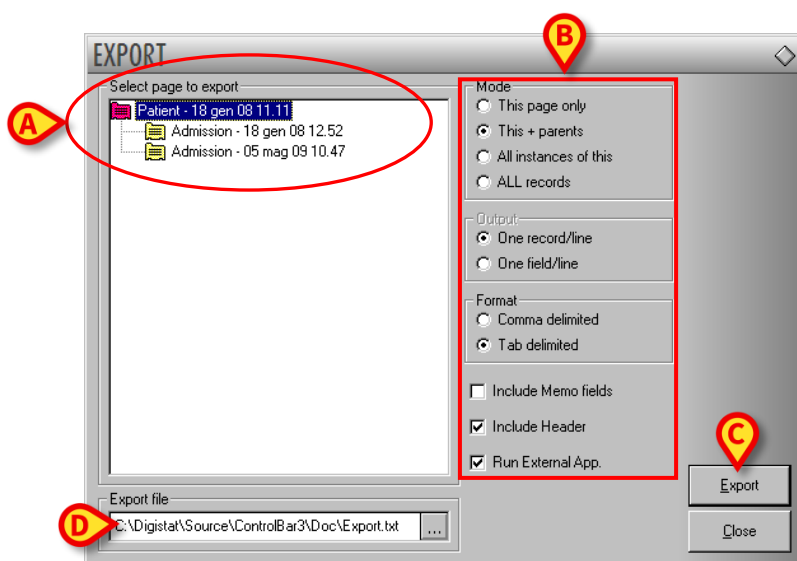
EXPORT

Select page to export

Patient - 18 gen 08 11.11

Admission - 18 gen 08 12.52

Admission - 05 mag 09 10.47

A

B

Mode

This page only

This + parents

All instances of this

ALL records

Output

One record/line

One field/line

Format

Comma delimited

Tab delimited

Include Memo fields

Include Header

Run External App.

C

Export

Close

Export file

D

C:\Digistat\Source\ControlBar3\Doc\Export.txt

...